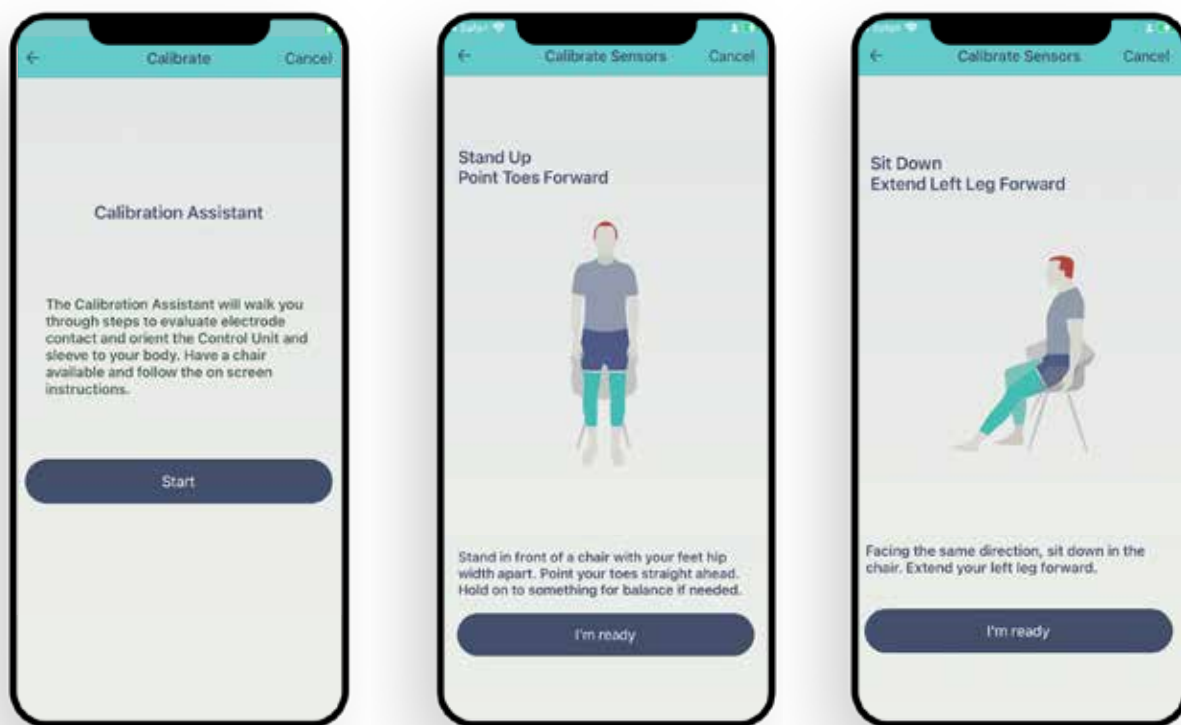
←
Calibrate
Cancel

Calibration Assistant

The Calibration Assistant will walk you through steps to evaluate electrode contact and orient the Control Unit and sleeve to your body. Have a chair available and follow the on screen instructions.

Start

Safari
←
Calibrate Sensors
Cancel

Stand Up
Point Toes Forward

Stand in front of a chair with your feet hip width apart. Point your toes straight ahead. Hold on to something for balance if needed.

I'm ready

Safari
←
Calibrate Sensors
Cancel

Sit Down
Extend Left Leg Forward

Facing the same direction, sit down in the chair. Extend your left leg forward.

I'm ready